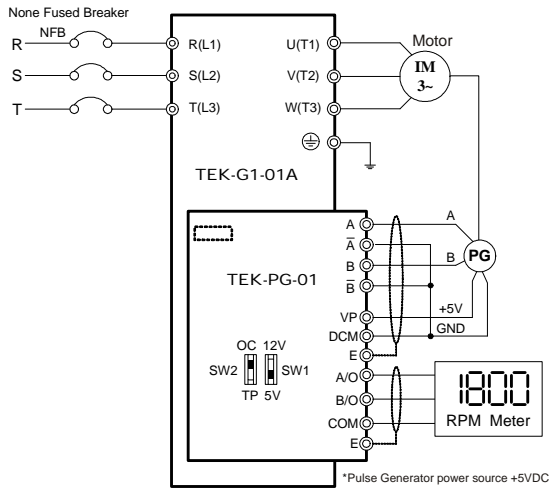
None Fused Breaker
R NFB
S
T
R(L1)
S(L2)
T(L3)
U(T1)
V(T2)
W(T3)
Motor
IM
3~
TEK-G1-01A
A
$\overline{A}$
B
$\overline{B}$
VP
DCM
E
A
B
PG
+5V
GND
TEK-PG-01
OC 12V
SW2
SW1
TP 5V
A/O
B/O
COM
E
1800
RPM Meter
*Pulse Generator power source +5VDC